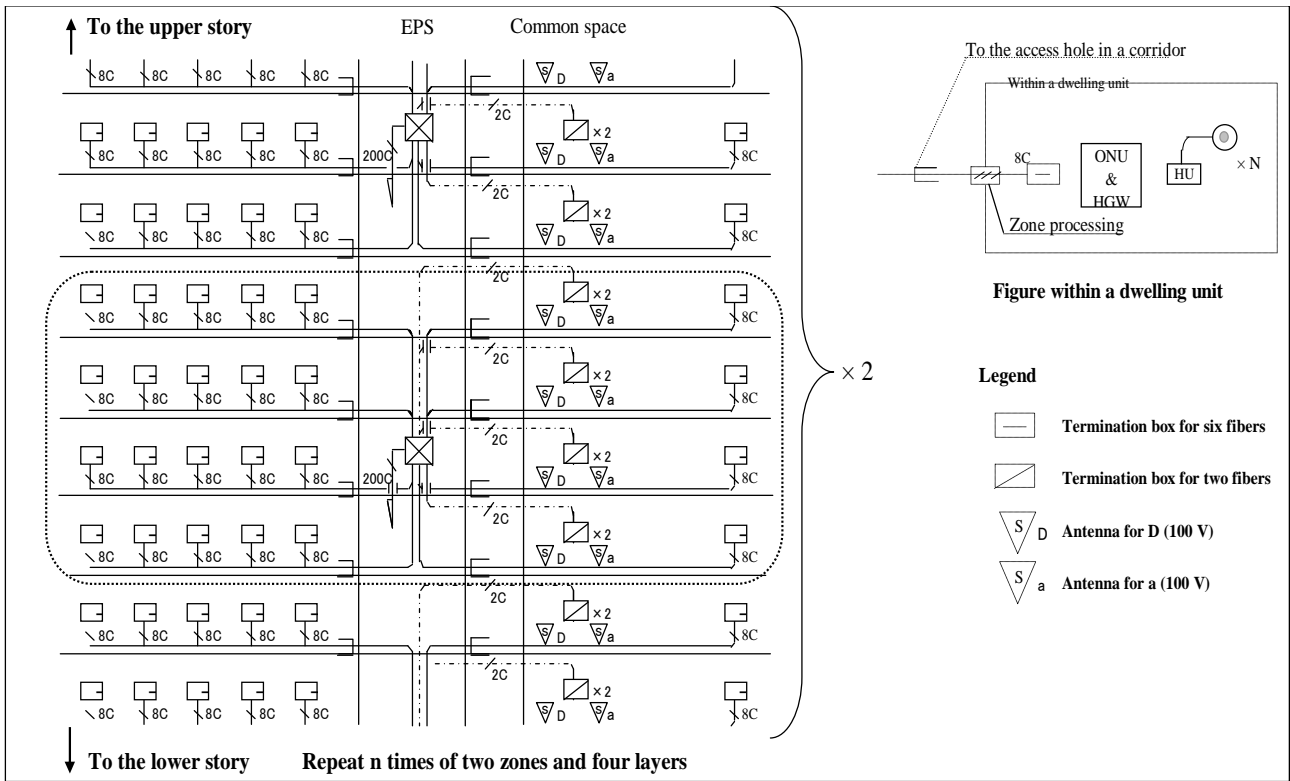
To the upper story
EPS
Common space

8C 8C 8C 8C 8C
S D S a

8C 8C 8C 8C 8C 200C 2C × 2 S D S a 8C

8C 8C 8C 8C 8C 2C × 2 S D S a 8C

8C 8C 8C 8C 8C 2C × 2 S D S a 8C

8C 8C 8C 8C 8C 2C × 2 S D S a 8C

8C 8C 8C 8C 8C 200C 2C × 2 S D S a 8C

8C 8C 8C 8C 8C 2C × 2 S D S a 8C

8C 8C 8C 8C 8C 2C × 2 S D S a 8C

8C 8C 8C 8C 8C 2C × 2 S D S a 8C

× 2

To the lower story
Repeat n times of two zones and four layers

To the access hole in a corridor
Within a dwelling unit
8C
ONU & HGW
HU
× N
Zone processing

Figure within a dwelling unit

Legend
Termination box for six fibers
Termination box for two fibers
S D Antenna for D (100 V)
S a Antenna for a (100 V)